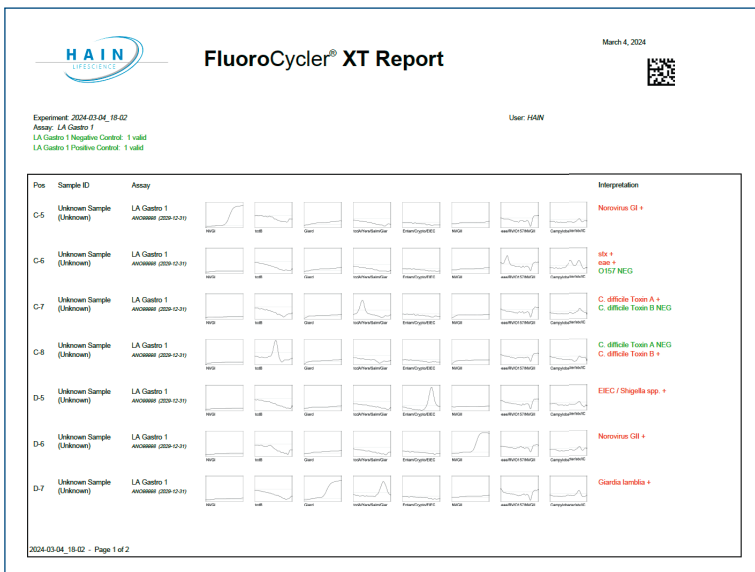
HAIN
LIFESCIENCE

FluoroCycler® XT Report

March 4, 2024

Experiment: 2024-03-04_18-02
Assay: LA Gastro 1
LA Gastro 1 Negative Control: 1 valid
LA Gastro 1 Positive Control: 1 valid

User: HAIN

| Pos | Sample ID | Assay | Interpretation |
|---|---|---|---|
| C-5 | Unknown Sample (Unknown) | LA Gastro 1 ANO99995 (2029-12-31) | Norovirus GI + |
| C-6 | Unknown Sample (Unknown) | LA Gastro 1 ANO99995 (2029-12-31) | stx + eae + O157 NEG |
| C-7 | Unknown Sample (Unknown) | LA Gastro 1 ANO99995 (2029-12-31) | C. difficile Toxin A + C. difficile Toxin B NEG |
| C-8 | Unknown Sample (Unknown) | LA Gastro 1 ANO99995 (2029-12-31) | C. difficile Toxin A NEG C. difficile Toxin B + |
| D-5 | Unknown Sample (Unknown) | LA Gastro 1 ANO99995 (2029-12-31) | EIEC / Shigella spp. + |
| D-6 | Unknown Sample (Unknown) | LA Gastro 1 ANO99995 (2029-12-31) | Norovirus GII + |
| D-7 | Unknown Sample (Unknown) | LA Gastro 1 ANO99995 (2029-12-31) | Giardia lamblia + |

NoVGI tcdB Giard tcdA/Yers/Salm/Gar EntamCrypto/EIEC NoVGII eae/RV/O157/NoVGII Campylobacter/stx

2024-03-04_18-02 - Page 1 of 2